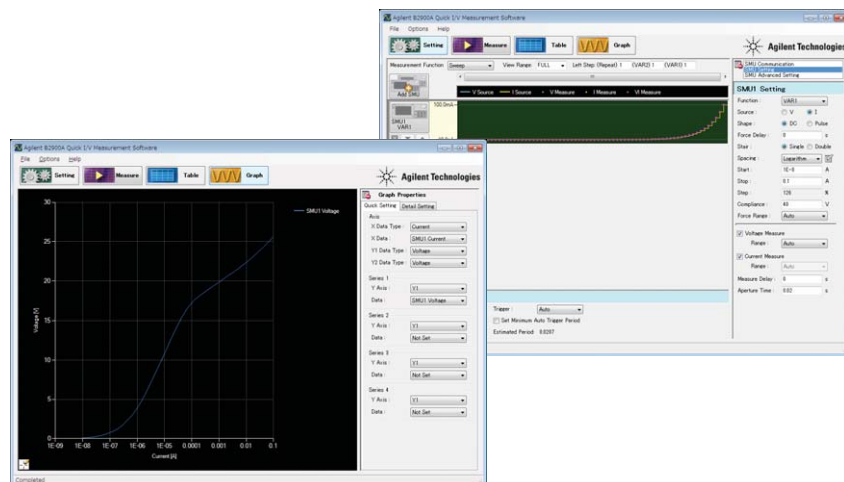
Agilent B2900A Quick I/V Measurement Software

File Options Help

Setting Measure Table Graph

Agilent Technologies

Measurement Function : Sweep View Range : FULL Left Step (Repeat) 1 (VAR2) 1 (VAR1) 1

Add SMU

SMU1 VAR1

V Source I Source V Measure I Measure VI Measure

100.0mA

SMU Communication
SMU Output
SMU Advanced Setting

SMU1 Setting

Function : VAR1
Source : V I
Shape : DC Pulse
Force Delay : 0 s
Stair : Single Double
Spacing : Logarithm...
Start : 1E-9 A
Stop : 0.1 A
Step : 126
Compliance : 40 V
Force Range : Auto

Voltage Measure
Range : Auto
Current Measure
Range : Auto
Measure Delay : 0 s
Aperture Time : 0.02 s

Trigger : Auto
Set Minimum Auto Trigger Period
Estimated Period : 0.0267

Agilent B2900A Quick I/V Measurement Software

File Options Help

Setting Measure Table Graph

Agilent Technologies

SMU1 Voltage

30
25
20
15
10
5
0

Voltage [V]

1E-09 1E-08 1E-07 1E-06 1E-05 0.0001 0.001 0.01 0.1

Current [A]

Graph Properties

Quick Setting Detail Setting

Axis
X Data Type : Current
X Data : SMU1 Current
Y1 Data Type : Voltage
Y2 Data Type : Voltage

Series 1
Y Axis : Y1
Data : SMU1 Voltage

Series 2
Y Axis : Y1
Data : Not Set

Series 3
Y Axis : Y1
Data : Not Set

Series 4
Y Axis : Y1
Data : Not Set

Completed